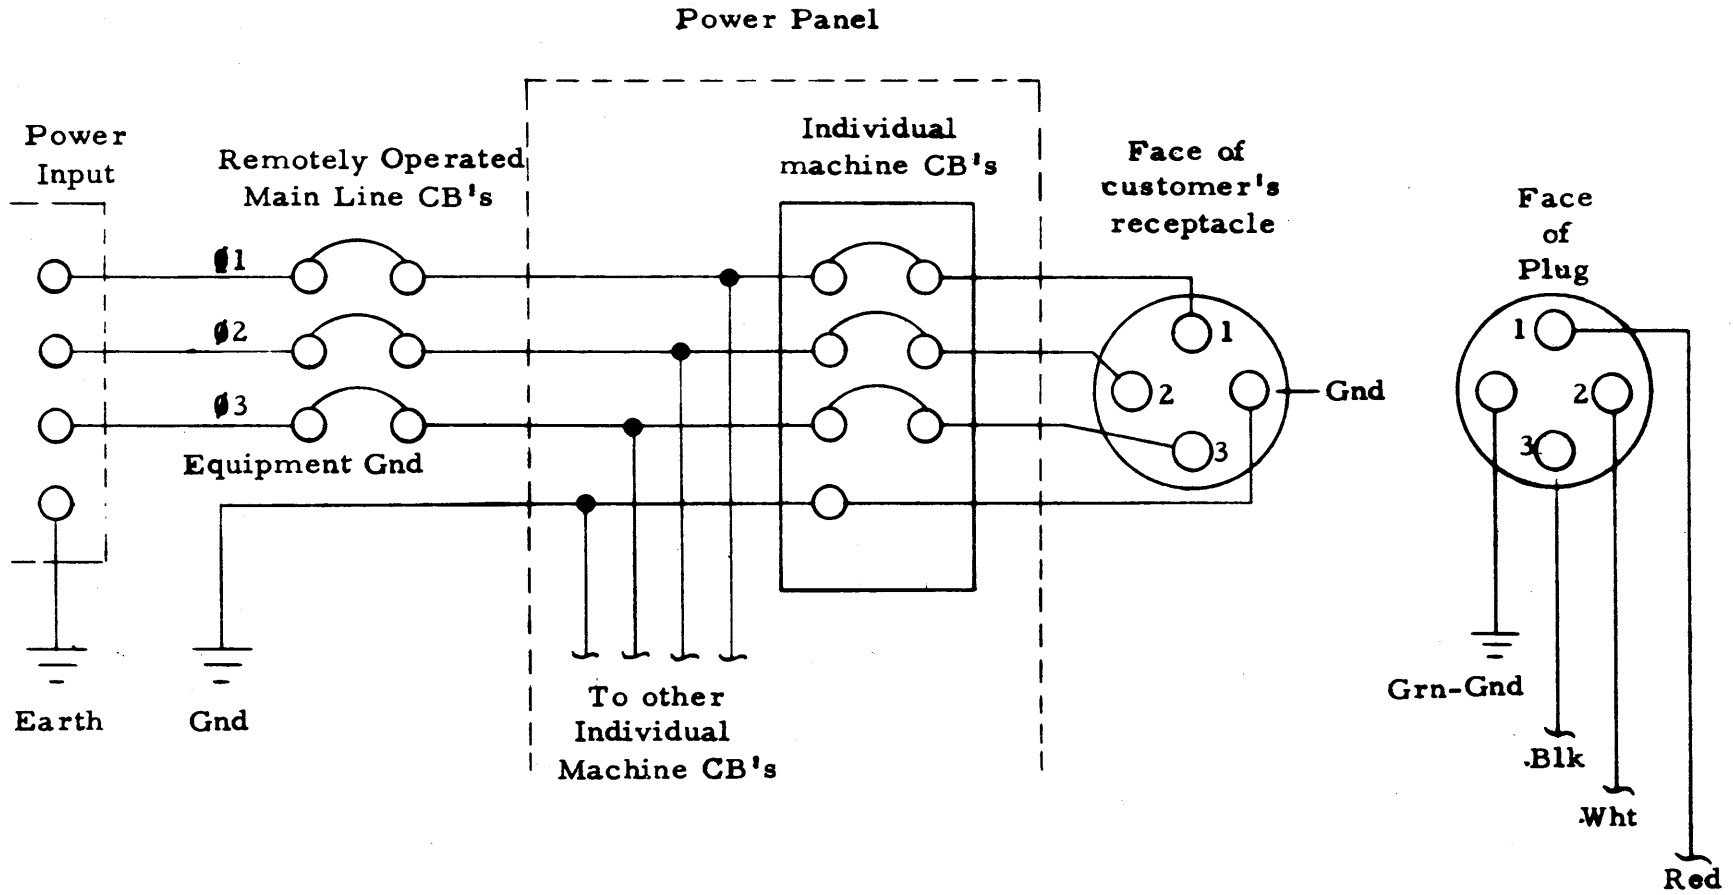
Power Panel

Power Input

Remotely Operated Main Line CB's

Individual machine CB's

Face of customer's receptacle

Face of Plug

Ø1

Ø2

Ø3

Equipment Gnd

1

2

3

Gnd

1

2

3

Earth

Gnd

To other Individual Machine CB's

Grn-Gnd

Blk

Wht

Red